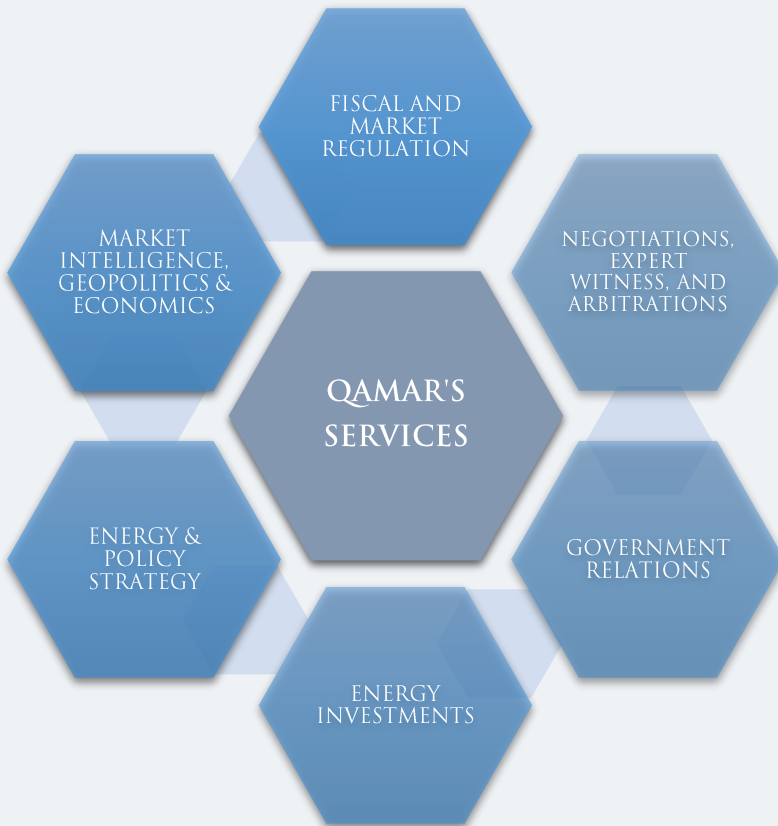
FISCAL AND MARKET REGULATION

MARKET INTELLIGENCE, GEOPOLITICS & ECONOMICS

NEGOTIATIONS, EXPERT WITNESS, AND ARBITRATIONS

QAMAR'S SERVICES

ENERGY & POLICY STRATEGY

GOVERNMENT RELATIONS

ENERGY INVESTMENTS